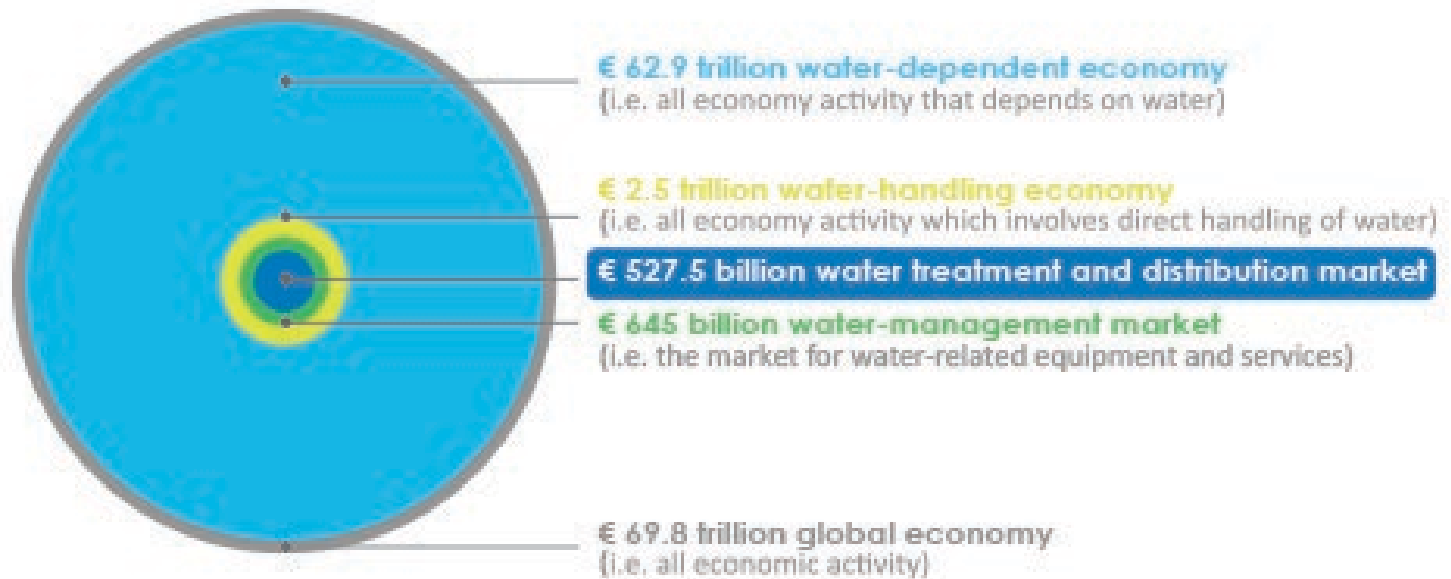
€ 62.9 trillion water-dependent economy
(i.e. all economy activity that depends on water)

€ 2.5 trillion water-handling economy
(i.e. all economy activity which involves direct handling of water)

€ 527.5 billion water treatment and distribution market

€ 645 billion water-management market
(i.e. the market for water-related equipment and services)

€ 69.8 trillion global economy
(i.e. all economic activity)